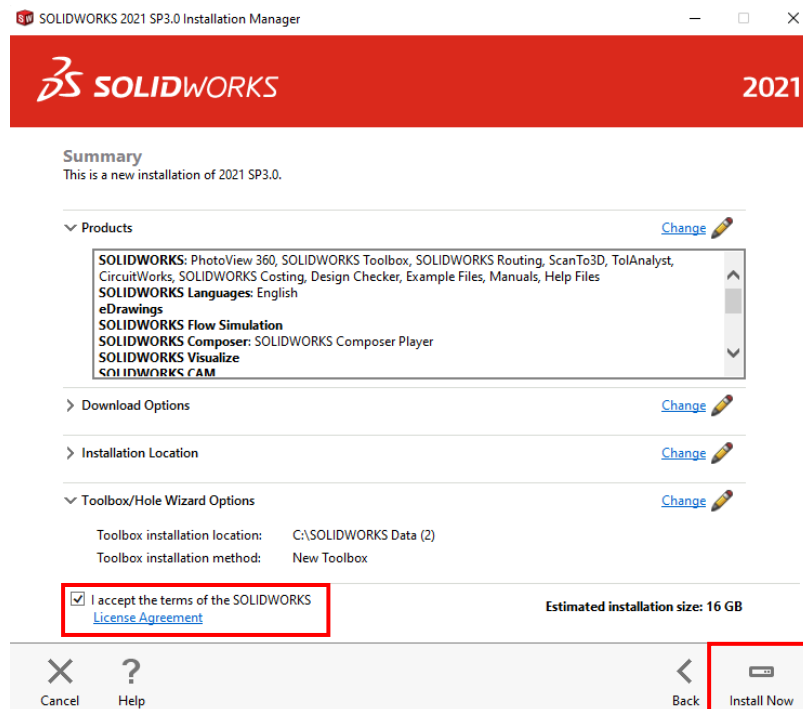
SOLIDWORKS 2021 SP3.0 Installation Manager

SOLIDWORKS

2021

Summary
This is a new installation of 2021 SP3.0.

Products

Change

SOLIDWORKS: PhotoView 360, SOLIDWORKS Toolbox, SOLIDWORKS Routing, ScanTo3D, TolAnalyst, CircuitWorks, SOLIDWORKS Costing, Design Checker, Example Files, Manuals, Help Files
SOLIDWORKS Languages: English
eDrawings
SOLIDWORKS Flow Simulation
SOLIDWORKS Composer: SOLIDWORKS Composer Player
SOLIDWORKS Visualize
SOLIDWORKS CAM

Download Options

Change

Installation Location

Change

Toolbox/Hole Wizard Options

Change

Toolbox installation location: C:\SOLIDWORKS Data (2)
Toolbox installation method: New Toolbox

I accept the terms of the SOLIDWORKS License Agreement

Estimated installation size: 16 GB

Cancel Help Back Install Now